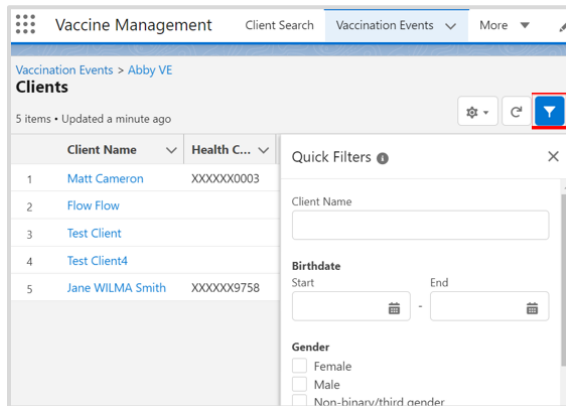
Vaccine Management Client Search Vaccination Events More

Vaccination Events > Abby VE
Clients

5 items • Updated a minute ago

| | Client Name | Health C... |
|---|---|---|
| 1 | Matt Cameron | XXXXXX0003 |
| 2 | Flow Flow | |
| 3 | Test Client | |
| 4 | Test Client4 | |
| 5 | Jane WILMA Smith | XXXXXX9758 |

Quick Filters

Client Name

Birthdate
Start
End
-

Gender
Female
Male
Non-binary/third gender